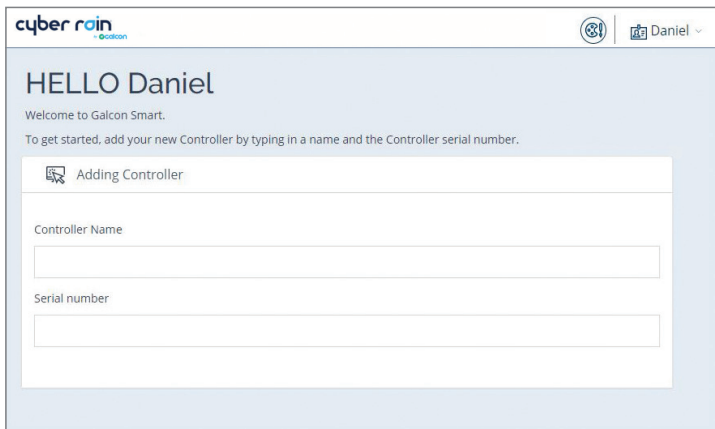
cyber rain
by Galcon

Daniel

HELLO Daniel

Welcome to Galcon Smart.

To get started, add your new Controller by typing in a name and the Controller serial number.

Adding Controller

Controller Name

Serial number